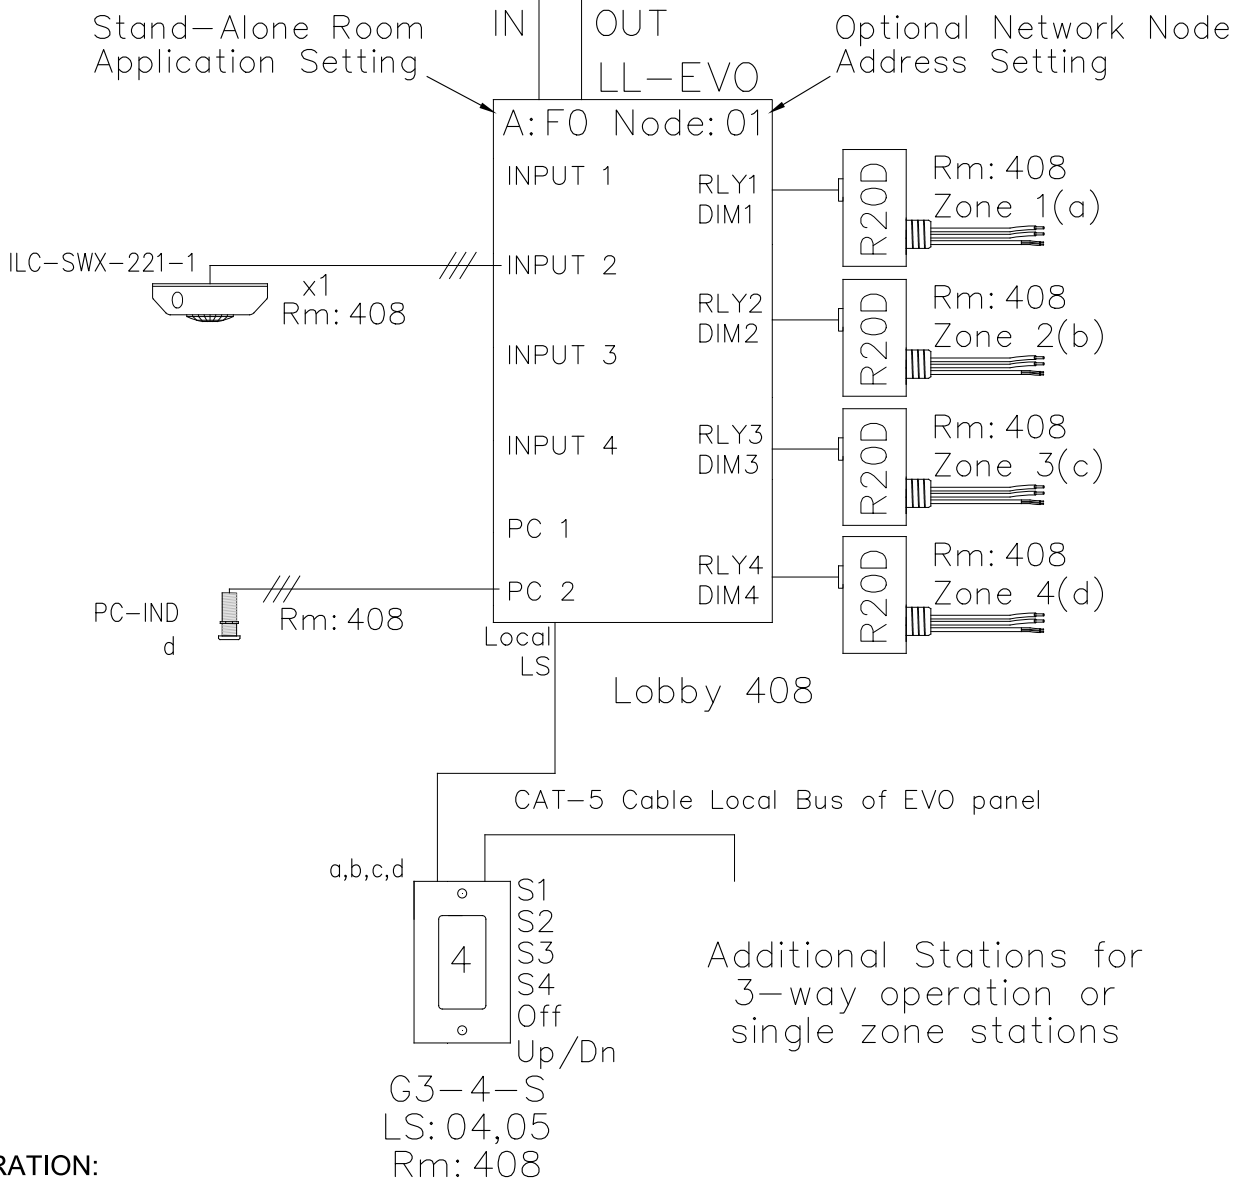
Stand-Alone Room Application Setting

IN

OUT

LL-EVO

Optional Network Node Address Setting

A: F0 Node: 01

INPUT 1

RLY1
DIM1

R20D

Rm: 408
Zone 1(a)

ILC-SWX-221-1

0

x1
Rm: 408

INPUT 2

RLY2
DIM2

R20D

Rm: 408
Zone 2(b)

INPUT 3

INPUT 4

RLY3
DIM3

R20D

Rm: 408
Zone 3(c)

PC 1

RLY4
DIM4

R20D

Rm: 408
Zone 4(d)

PC-IND
d

Rm: 408

PC 2

Local
LS

Lobby 408

CAT-5 Cable Local Bus of EVO panel

a,b,c,d

4

S1
S2
S3
S4
Off
Up/Dn

Additional Stations for 3-way operation or single zone stations

G3-4-S
LS: 04,05
Rm: 408

RATION: